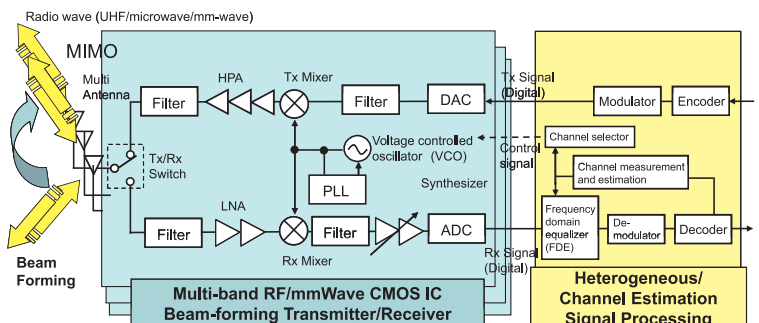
Radio wave (UHF/microwave/mm-wave)

MIMO

Multi Antenna

Beam Forming

HPA

Tx Mixer

Filter

Filter

DAC

Tx Signal (Digital)

Modulator

Encoder

Tx/Rx Switch

Voltage controlled oscillator (VCO)

Channel selector

Control signal

Channel measurement and estimation

PLL

Synthesizer

LNA

Filter

Filter

ADC

Frequency domain equalizer (FDE)

De-modulator

Decoder

Rx Mixer

Rx Signal (Digital)

Multi-band RF/mmWave CMOS IC Beam-forming Transmitter/Receiver

Heterogeneous/ Channel Estimation Signal Processing